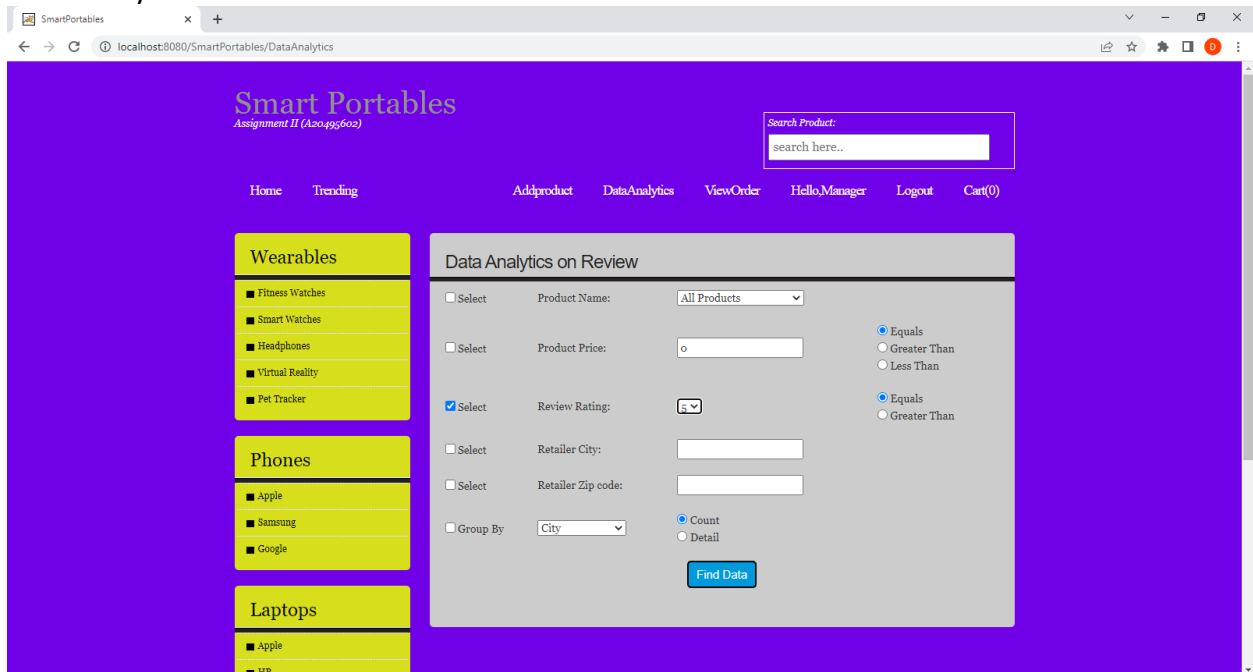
SmartPortables
localhost:8080/SmartPortables/DataAnalytics

Smart Portables
Assignment II (A20495602)

Search Product:
search here..

Home Trending Addproduct DataAnalytics ViewOrder Hello,Manager Logout Cart(0)

Wearables
Fitness Watches
Smart Watches
Headphones
Virtual Reality
Pet Tracker

Phones
Apple
Samsung
Google

Laptops
Apple
HP

Data Analytics on Review

Select Product Name: All Products

Select Product Price: 0
Equals
Greater Than
Less Than

Select Review Rating: 5
Equals
Greater Than

Select Retailer City:

Select Retailer Zip code:

Group By City
Count
Detail

Find Data